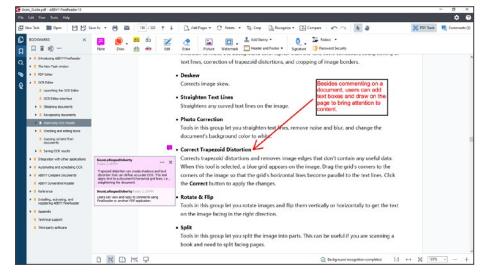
Users_Guide.pdf - ABBYY FineReader 15
File Edit View Tools Help
New Task Open Save As 120 / 320 Add Pages Cl Rotate Erase Compare PDF Tools Comments
BOOKMARKS
Introducing ABBYY FineReader
The New Task window
PDF Editor
OCR Editor
Launching the OCR Editor
OCR Editor interface
Obtaining documents
Recognizing documents
Improving OCR results
Checking and editing texts
Copying content from documents
Saving OCR results
Integration with other applications
Automating and scheduling OCR
ABBYY Compare Documents
ABBYY Screenshot Reader
Reference
Installing, activating, and registering ABBYY FineReader
Appendix
Technical support
Third-party software
Note Draw Edit Picture Watermark Header and Footer Signature Redact Password Security
text lines, correction of trapezoid distortions, and cropping of image borders.

• Deskew
Corrects image skew.

• Straighten Text Lines
Straightens any curved text lines on the image.

• Photo Correction
Tools in this group let you straighten text lines, remove noise and blur, and change the document's background color to white.

Besides commenting on a document, users can add text boxes and draw on the page to bring attention to content.

• Correct Trapezoid Distortion
Corrects trapezoid distortions and removes image edges that don't contain any useful data. When this tool is selected, a blue grid appears on the image. Drag the grid's corners to the corners of the image so that the grid's horizontal lines become parallel to the text lines. Click the Correct button to apply the changes.

• Rotate & Flip
Tools in this group let you rotate images and flip them vertically or horizontally to get the text on the image facing in the right direction.

• Split
Tools in this group let you split the image into parts. This can be useful if you are scanning a book and need to split facing pages.

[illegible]
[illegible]
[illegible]

Background recognition completed 72%